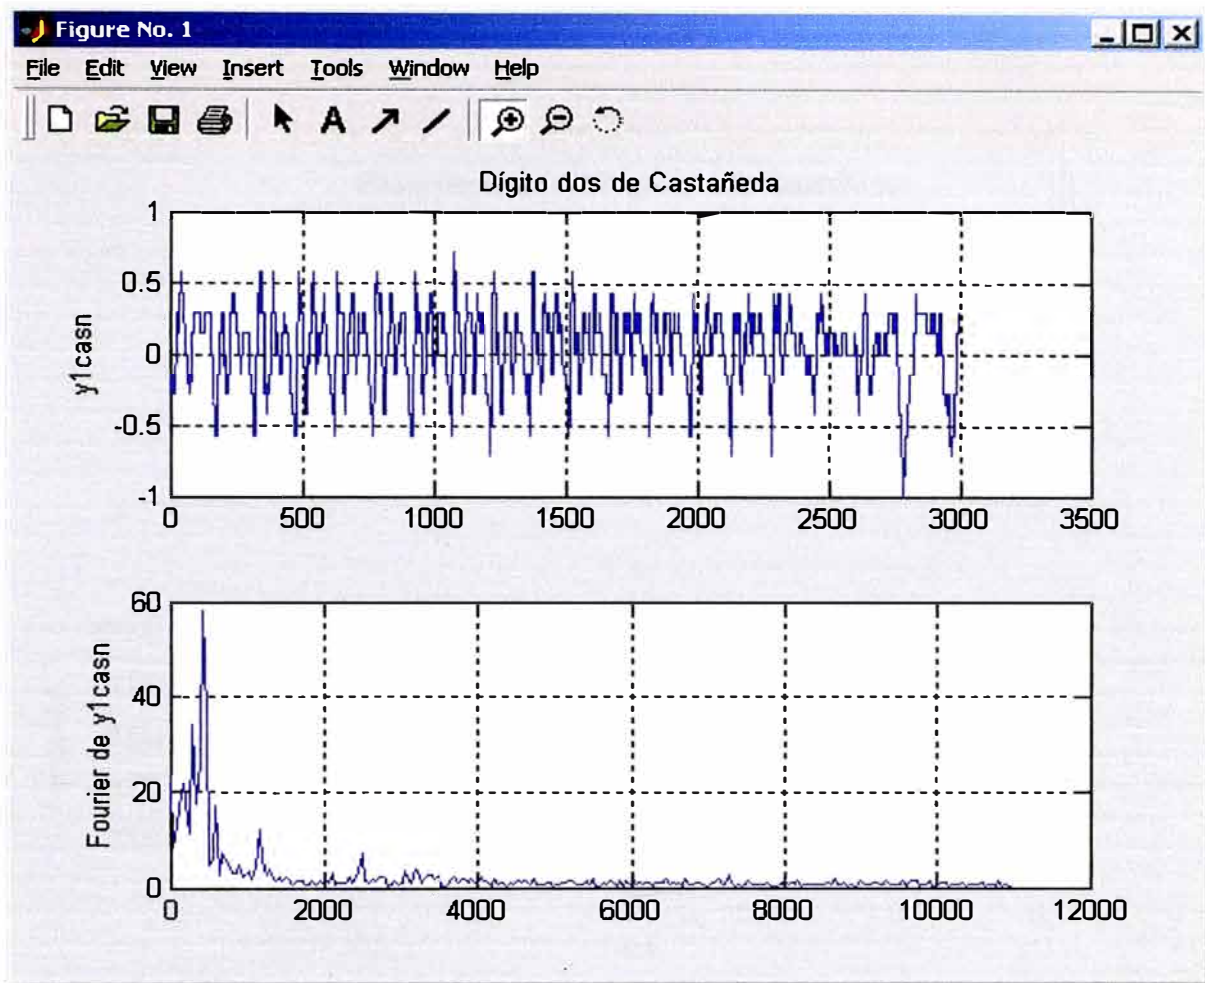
Figure No. 1

File Edit View Insert Tools Window Help

Dígito dos de Castañeda

1
0.5
0
-0.5
-1
y1casn
0 500 1000 1500 2000 2500 3000 3500

60
40
20
0
Fourier de y1casn
0 2000 4000 6000 8000 10000 12000